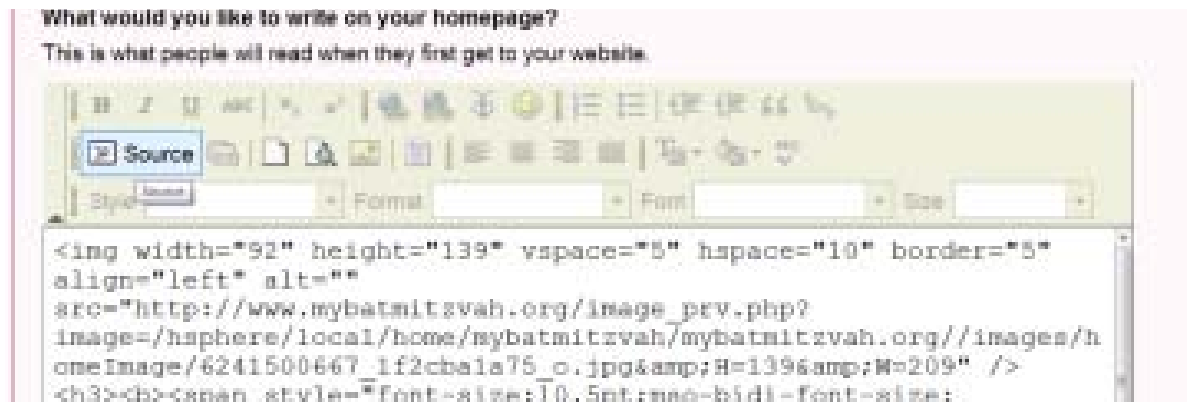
What would you like to write on your homepage?

This is what people will read when they first get to your website.

Source

Style Format Font Size

<img width="92" height="139" vspace="5" hspace="10" border="5" align="left" alt="" src="http://www.mybatmitzvah.org/image_prv.php?image=/hsphere/local/home/mybatmitzvah/mybatmitzvah.org//images/homeImage/6241500667_1f2cba1a75_o.jpg&amp;H=139&amp;W=209" />
<h3><b><span style="font-size:10.5pt;mso-bidi-font-size: